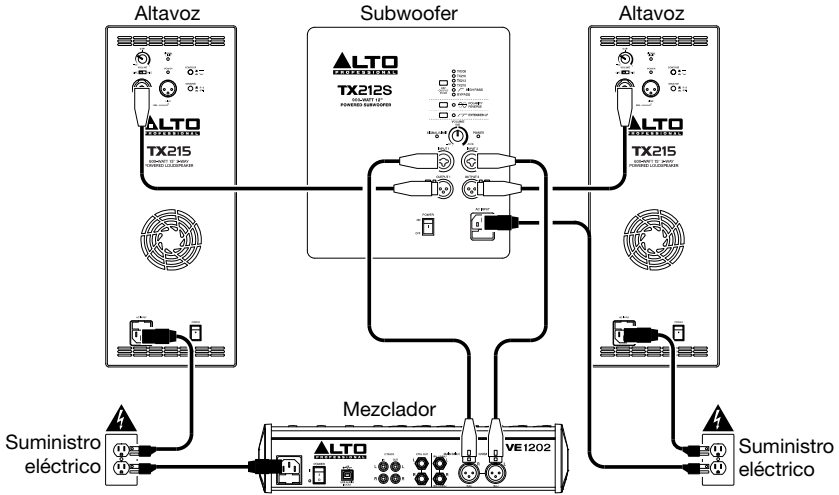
Altavoz

Subwoofer

Altavoz

ALTO PROFESSIONAL

TX212S

600-WATT 12" POWERED SUBWOOFER

ALTO PROFESSIONAL

TX215

600-WATT 15" 2-WAY POWERED LOUDSPEAKER

ALTO PROFESSIONAL

TX215

600-WATT 15" 2-WAY POWERED LOUDSPEAKER

POWER

AC INPUT

Mezclador

ALTO PROFESSIONAL

VE1202

Suministro eléctrico

Suministro eléctrico